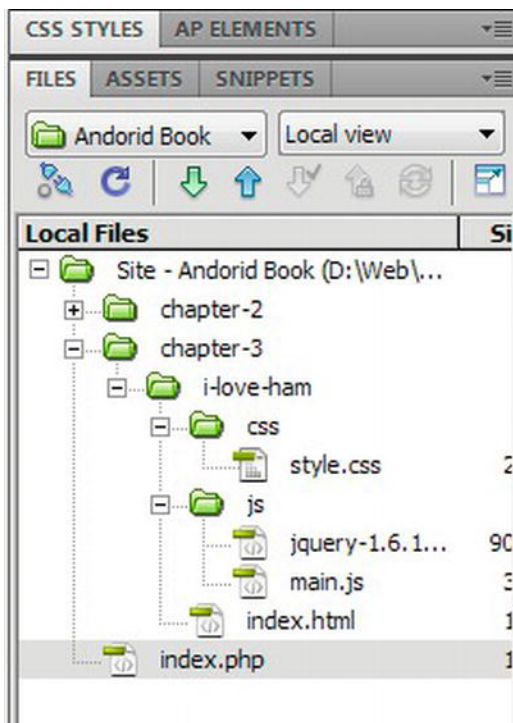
CSS STYLES AP ELEMENTS

FILES ASSETS SNIPPETS

Andorid Book

Local view

Local Files

Si

Site - Andorid Book (D:\Web\...

chapter-2

chapter-3

i-love-ham

css

style.css

2

js

jquery-1.6.1...

90

main.js

3

index.html

1

index.php

1